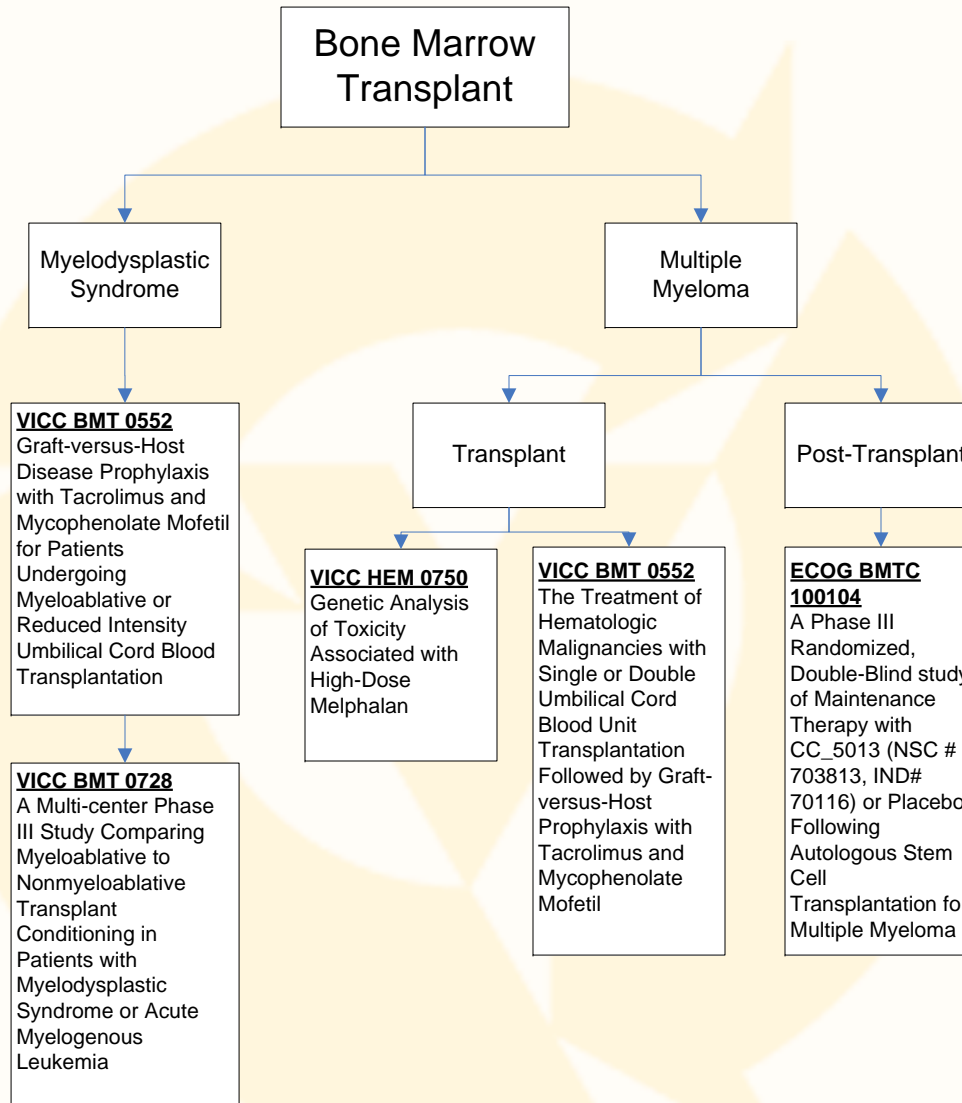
Bone Marrow Transplant

Myelodysplastic Syndrome

Multiple Myeloma

**VICC BMT 0552**
Graft-versus-Host Disease Prophylaxis with Tacrolimus and Mycophenolate Mofetil for Patients Undergoing Myeloablative or Reduced Intensity Umbilical Cord Blood Transplantation

**VICC BMT 0728**
A Multi-center Phase III Study Comparing Myeloablative to Nonmyeloablative Transplant Conditioning in Patients with Myelodysplastic Syndrome or Acute Myelogenous Leukemia

Transplant

Post-Transplant

**VICC HEM 0750**
Genetic Analysis of Toxicity Associated with High-Dose Melphalan

**VICC BMT 0552**
The Treatment of Hematologic Malignancies with Single or Double Umbilical Cord Blood Unit Transplantation Followed by Graft-versus-Host Prophylaxis with Tacrolimus and Mycophenolate Mofetil

**ECOG BMTC 100104**
A Phase III Randomized, Double-Blind study of Maintenance Therapy with CC_5013 (NSC # 703813, IND# 70116) or Placebo Following Autologous Stem Cell Transplantation for Multiple Myeloma